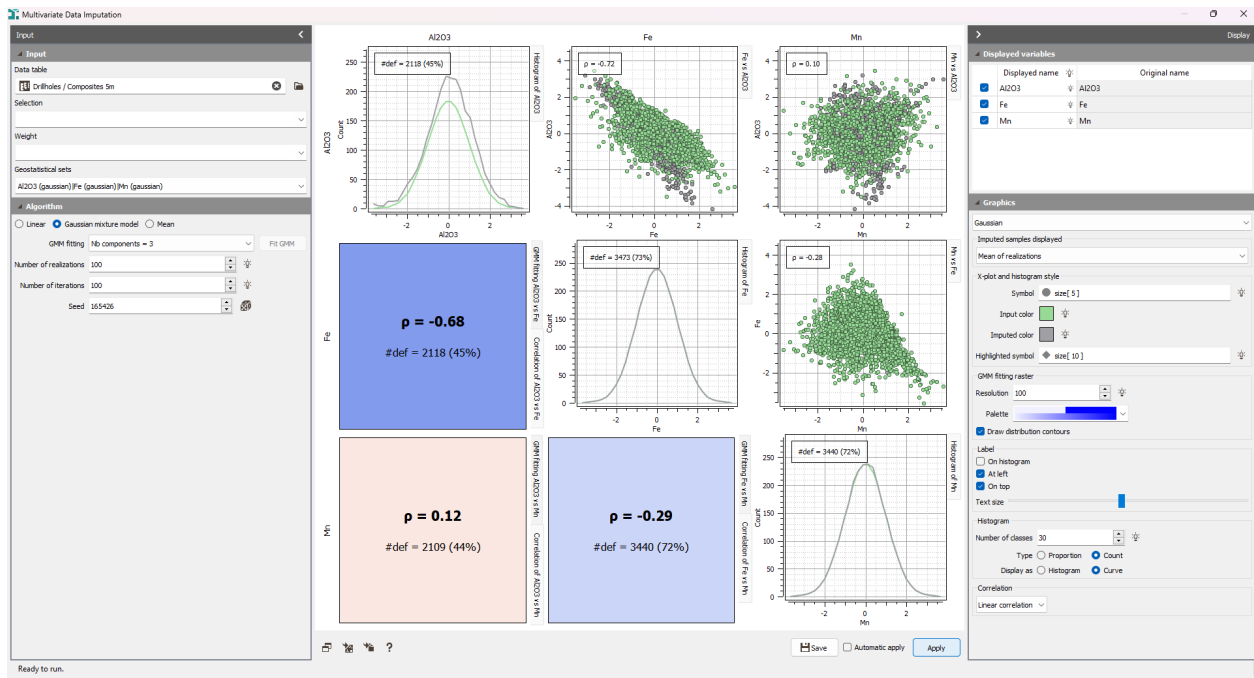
Multivariate Data Imputation

Input

Input
Data table
Drillholes / Composites 5m
Selection
Weight
Geostatistical sets
Al2O3 (gaussian) |Fe (gaussian) |Mn (gaussian)

Algorithm
Linear Gaussian mixture model Mean
GMM fitting Nb components = 3 Fit GMM
Number of realizations 100
Number of iterations 100
Seed 165426

Al2O3 Fe Mn

#def = 2118 (45%)
Histogram of Al2O3
Al2O3
Count
Al2O3

ρ = -0.72
Fe vs Al2O3
Al2O3
Fe

ρ = 0.10
Mn vs Al2O3
Al2O3
Mn

Fe
ρ = -0.68
#def = 2118 (45%)
GMM fitting Al2O3 vs Fe
Correlation of Al2O3 vs Fe

#def = 3473 (73%)
Histogram of Fe
Count
Fe

ρ = -0.28
Mn vs Fe
Fe
Mn

Mn
ρ = 0.12
#def = 2109 (44%)
GMM fitting Al2O3 vs Mn
Correlation of Al2O3 vs Mn

ρ = -0.29
#def = 3440 (72%)
GMM fitting Fe vs Mn
Correlation of Fe vs Mn

#def = 3440 (72%)
Histogram of Mn
Count
Mn

Save Automatic apply Apply

Display

Displayed variables
| Displayed name | Original name |
|---|---|
| Al2O3 | Al2O3 |
| Fe | Fe |
| Mn | Mn |

Graphics
Gaussian
Imputed samples displayed
Mean of realizations
X-plot and histogram style
Symbol size[ 5 ]
Input color
Imputed color
Highlighted symbol size[ 10 ]
GMM fitting raster
Resolution 100
Palette
Draw distribution contours
Label
On histogram
At left
On top
Text size
Histogram
Number of classes 30
Type Proportion Count
Display as Histogram Curve
Correlation
Linear correlation

Ready to run.